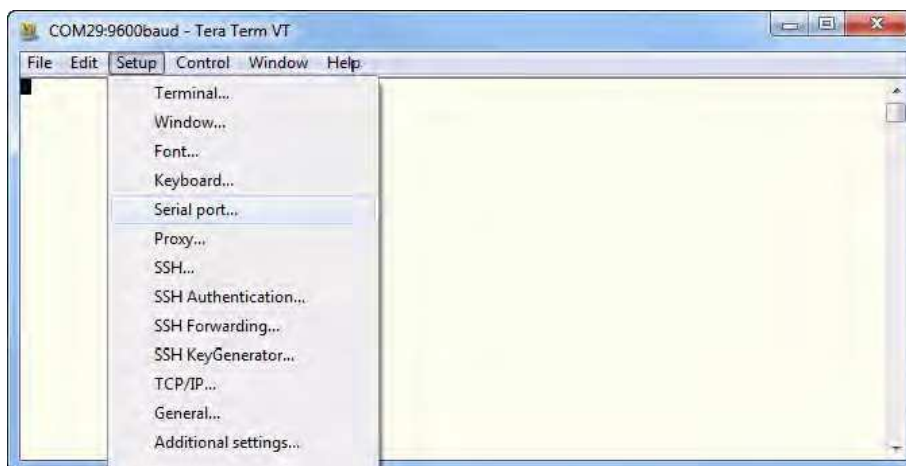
COM29:9600baud - Tera Term VT

File Edit Setup Control Window Help

Terminal...
Window...
Font...
Keyboard...
Serial port...
Proxy...
SSH...
SSH Authentication...
SSH Forwarding...
SSH KeyGenerator...
TCP/IP...
General...
Additional settings...